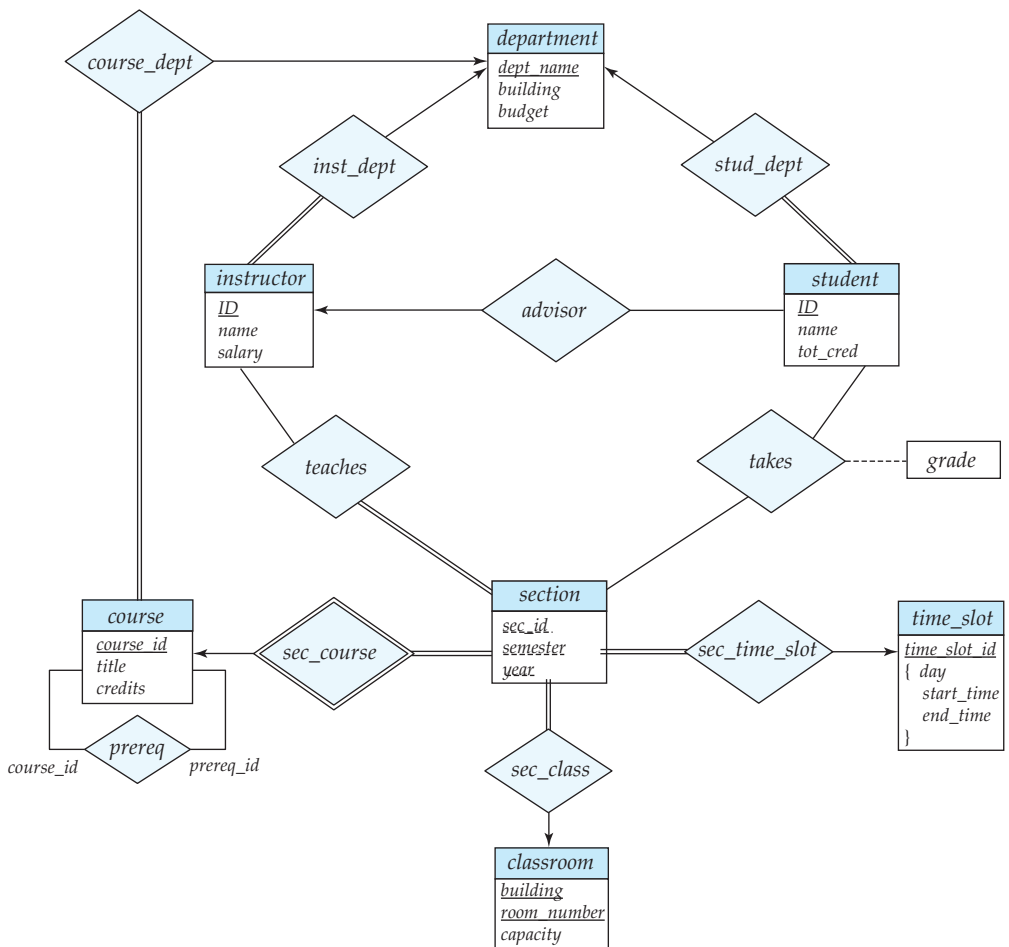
course_dept

department
dept_name
building
budget

inst_dept

stud_dept

instructor
ID
name
salary

advisor

student
ID
name
tot_cred

teaches

takes

grade

section
sec_id
semester
year

course
course_id
title
credits

sec_course

sec_time_slot

time_slot
time_slot_id
{ day
start_time
end_time
}

prereq

course_id

prereq_id

sec_class

classroom
building
room_number
capacity